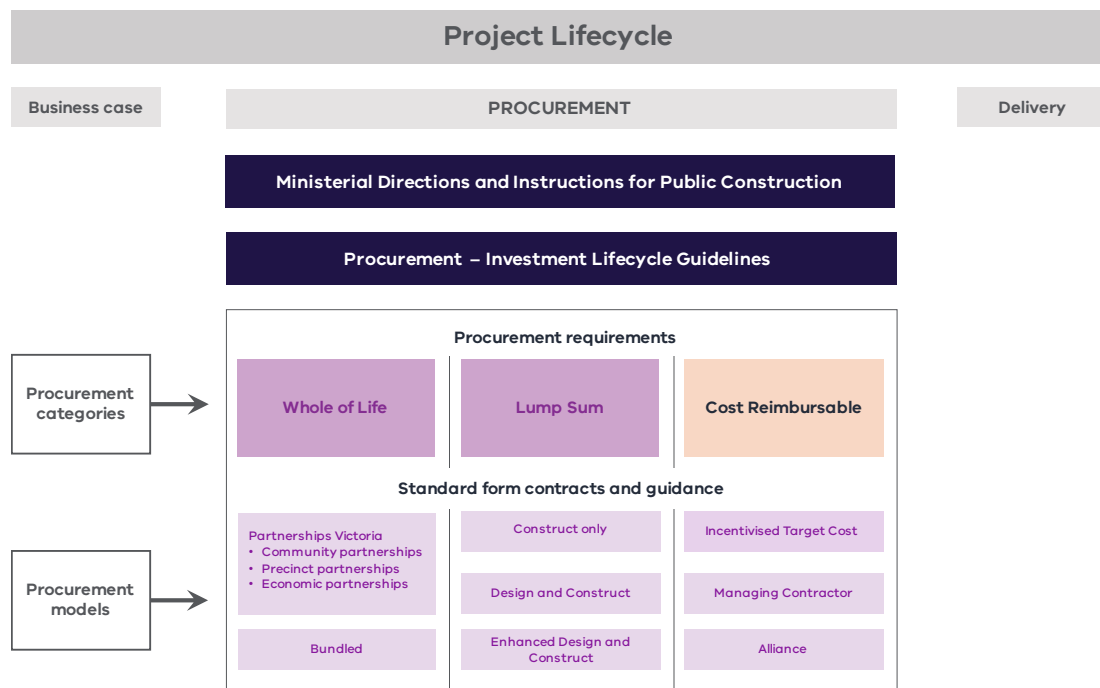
Project Lifecycle

Business case

PROCUREMENT

Delivery

Ministerial Directions and Instructions for Public Construction

Procurement – Investment Lifecycle Guidelines

Procurement requirements

Procurement categories

Whole of Life

Lump Sum

Cost Reimbursable

Standard form contracts and guidance

Procurement models

Partnerships Victoria
• Community partnerships
• Precinct partnerships
• Economic partnerships

Bundled

Construct only

Design and Construct

Enhanced Design and Construct

Incentivised Target Cost

Managing Contractor

Alliance